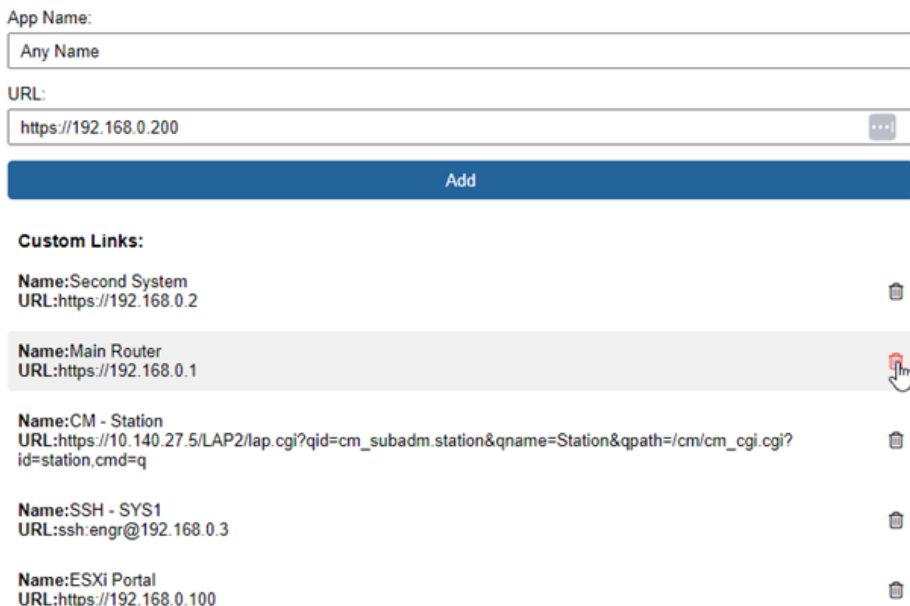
App Name:

Any Name

URL:

https://192.168.0.200

Add

Custom Links:

Name:Second System
URL:https://192.168.0.2

Name:Main Router
URL:https://192.168.0.1

Name:CM - Station
URL:https://10.140.27.5/LAP2/lap.cgi?qid=cm_subadm.station&qname=Station&qpath=/cm/cm_cgi.cgi?id=station,cmd=q

Name:SSH - SYS1
URL:ssh:engr@192.168.0.3

Name:ESXi Portal
URL:https://192.168.0.100